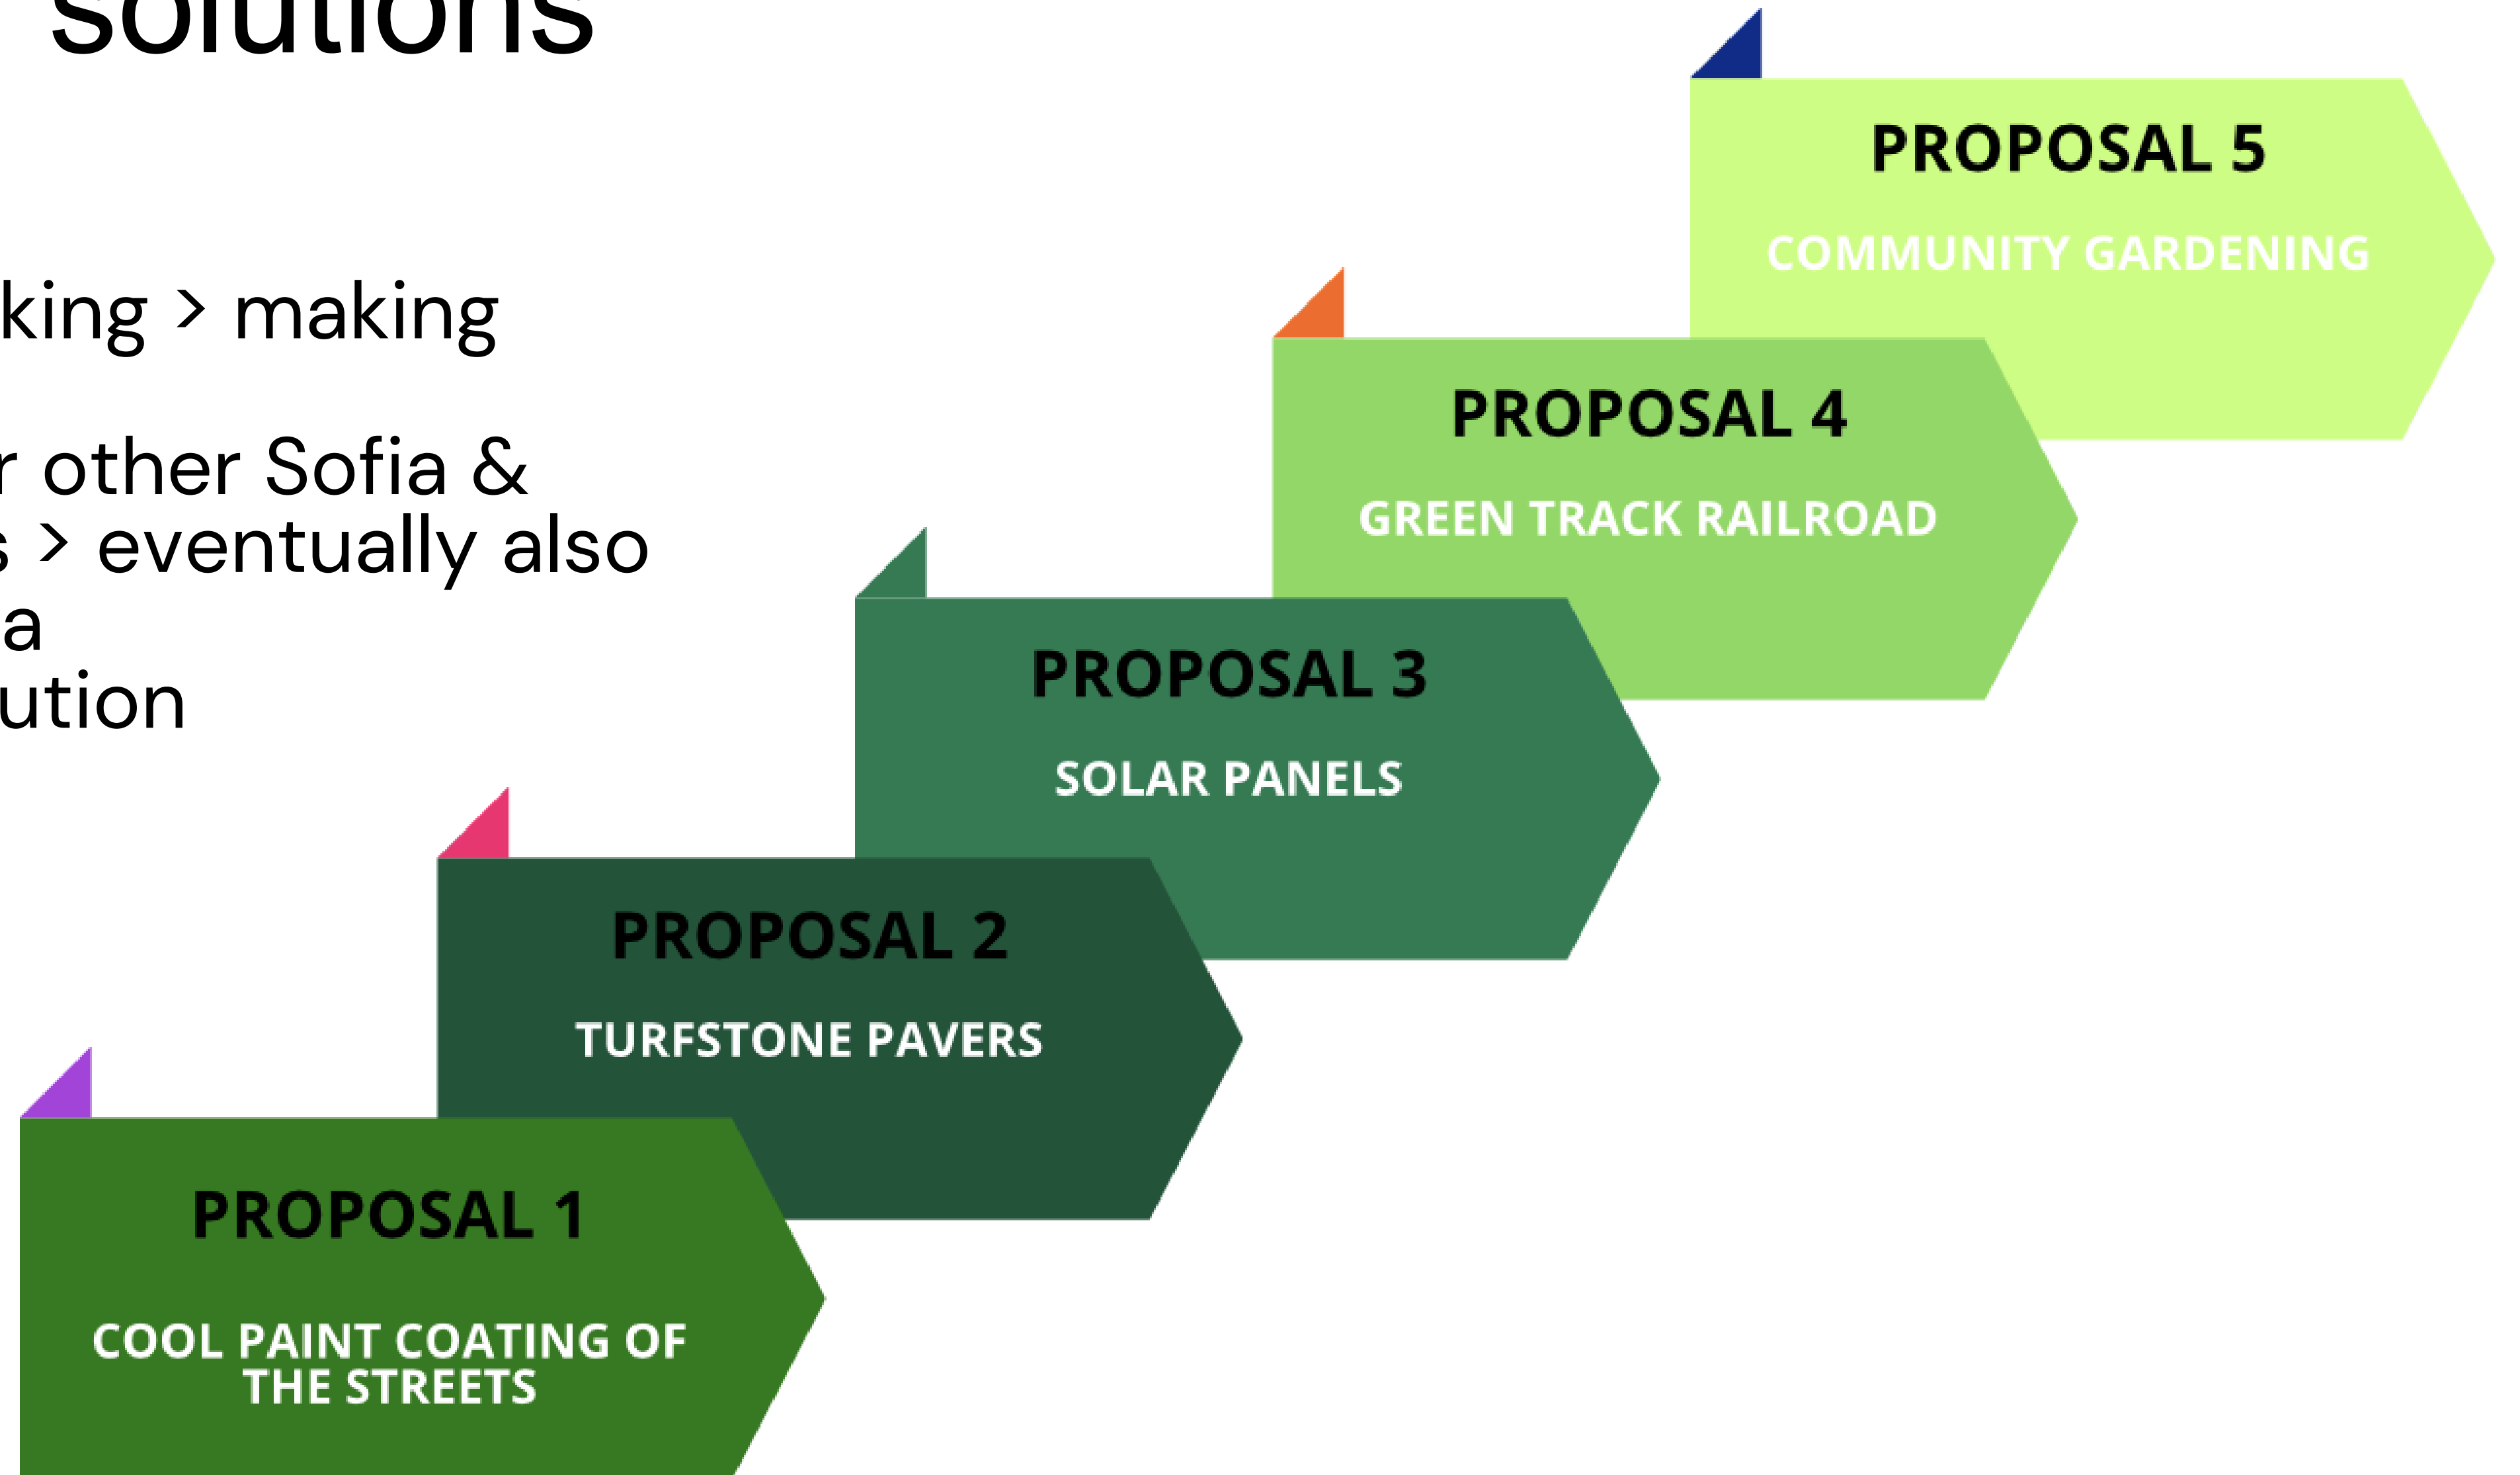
solutions

king > making

r other Sofia &
s > eventually also
a
ution

PROPOSAL 5

COMMUNITY GARDENING

PROPOSAL 4

GREEN TRACK RAILROAD

PROPOSAL 3

SOLAR PANELS

PROPOSAL 2

TURFSTONE PAVERS

PROPOSAL 1

COOL PAINT COATING OF THE STREETS